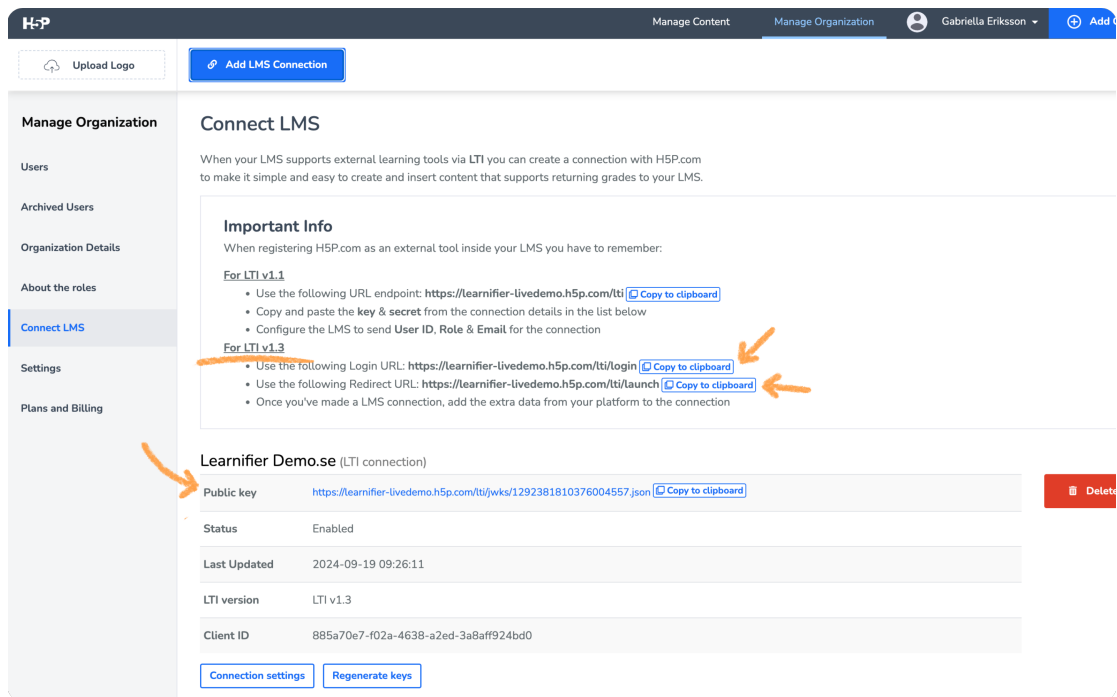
H5P

Manage Content   Manage Organization   Gabriella Eriksson   Add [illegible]

Upload Logo

Add LMS Connection

Manage Organization

Users

Archived Users

Organization Details

About the roles

Connect LMS

Settings

Plans and Billing

Connect LMS

When your LMS supports external learning tools via LTI you can create a connection with H5P.com to make it simple and easy to create and insert content that supports returning grades to your LMS.

Important Info

When registering H5P.com as an external tool inside your LMS you have to remember:

For LTI v1.1

- Use the following URL endpoint: https://learnifier-livedemo.h5p.com/lti Copy to clipboard
- Copy and paste the key & secret from the connection details in the list below
- Configure the LMS to send User ID, Role & Email for the connection

For LTI v1.3

- Use the following Login URL: https://learnifier-livedemo.h5p.com/lti/login Copy to clipboard
- Use the following Redirect URL: https://learnifier-livedemo.h5p.com/lti/launch Copy to clipboard
- Once you've made a LMS connection, add the extra data from your platform to the connection

Learnifier Demo.se (LTI connection)

| Public key | https://learnifier-livedemo.h5p.com/lti/jwks/1292381810376004557.json Copy to clipboard |
|---|---|
| Status | Enabled |
| Last Updated | 2024-09-19 09:26:11 |
| LTI version | LTI v1.3 |
| Client ID | 885a70e7-f02a-4638-a2ed-3a8aff924bd0 |

Delete

Connection settings   Regenerate keys